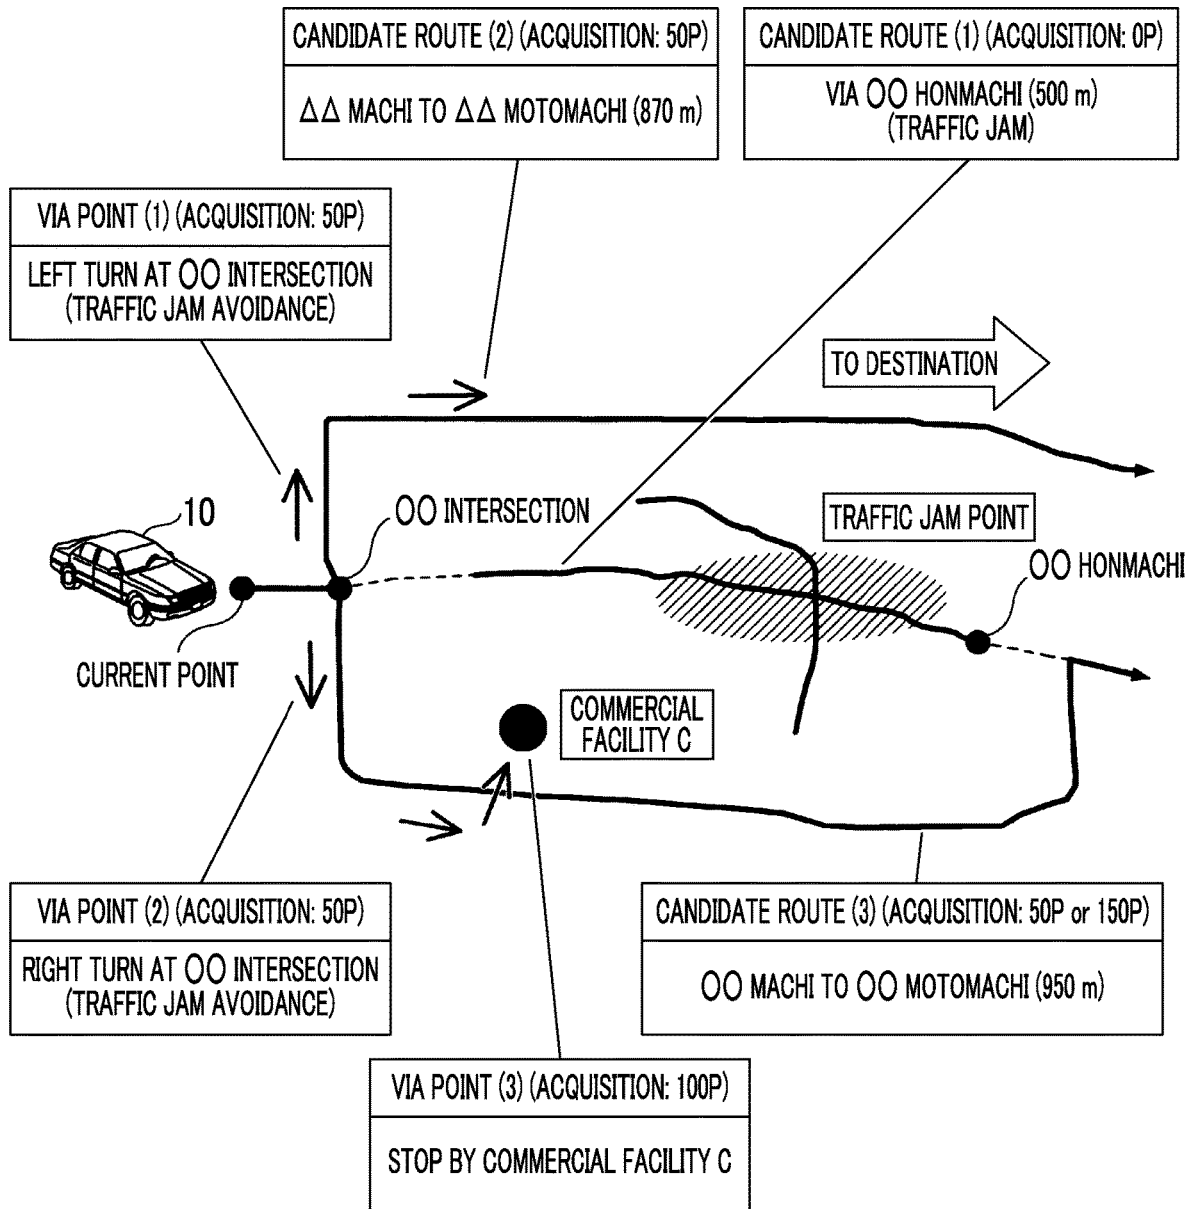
CANDIDATE ROUTE (2) (ACQUISITION: 50P)

ΔΔ MACHI TO ΔΔ MOTOMACHI (870 m)

CANDIDATE ROUTE (1) (ACQUISITION: 0P)

VIA ○○ HONMACHI (500 m) (TRAFFIC JAM)

VIA POINT (1) (ACQUISITION: 50P)

LEFT TURN AT ○○ INTERSECTION (TRAFFIC JAM AVOIDANCE)

TO DESTINATION

10

○○ INTERSECTION

TRAFFIC JAM POINT

○○ HONMACHI

CURRENT POINT

COMMERCIAL FACILITY C

VIA POINT (2) (ACQUISITION: 50P)

RIGHT TURN AT ○○ INTERSECTION (TRAFFIC JAM AVOIDANCE)

CANDIDATE ROUTE (3) (ACQUISITION: 50P or 150P)

○○ MACHI TO ○○ MOTOMACHI (950 m)

VIA POINT (3) (ACQUISITION: 100P)

STOP BY COMMERCIAL FACILITY C